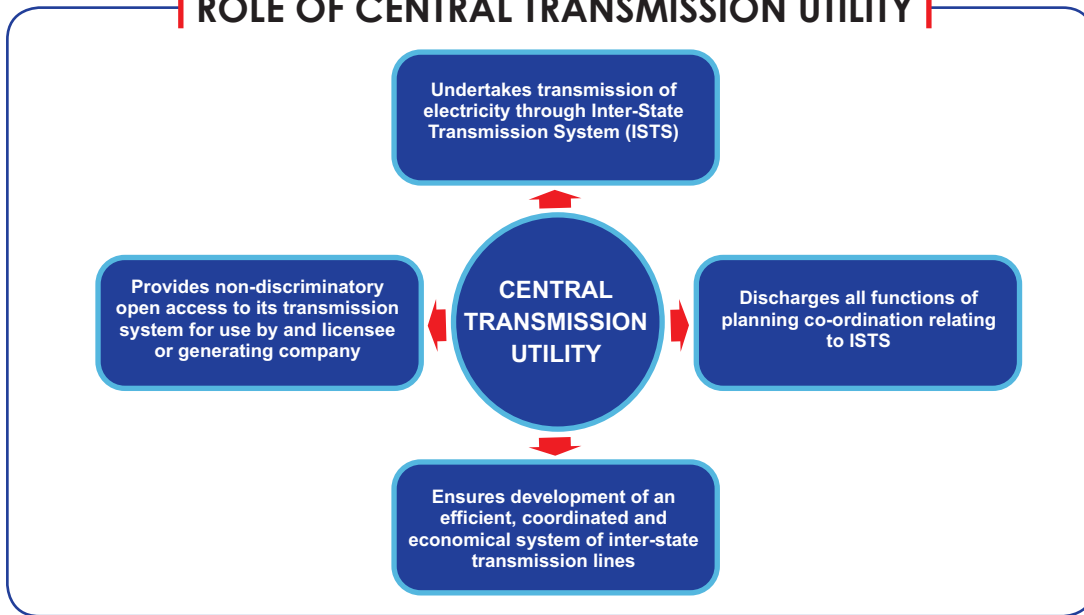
ROLE OF CENTRAL TRANSMISSION UTILITY

Undertakes transmission of electricity through Inter-State Transmission System (ISTS)

Provides non-discriminatory open access to its transmission system for use by and licensee or generating company

CENTRAL TRANSMISSION UTILITY

Discharges all functions of planning co-ordination relating to ISTS

Ensures development of an efficient, coordinated and economical system of inter-state transmission lines